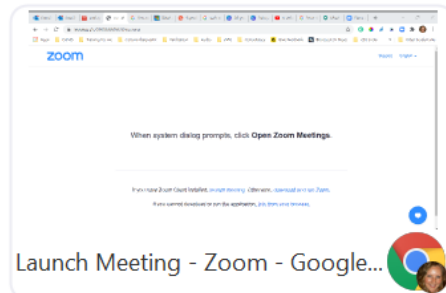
zoom

When system dialog prompts, click Open Zoom Meetings.

If you have Zoom Client installed, launch meeting. Otherwise, download and run Zoom.

If you cannot download or run the application, join from your browser.

Launch Meeting - Zoom - Google...